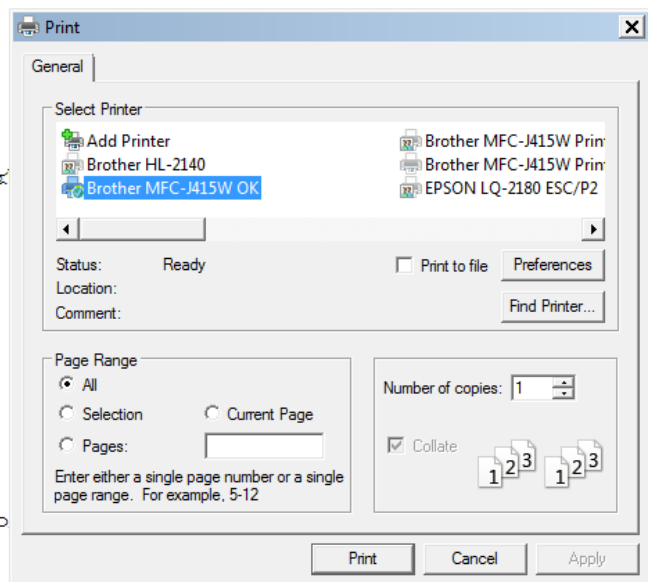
Print

General

Select Printer

Add Printer
Brother HL-2140
Brother MFC-J415W OK

Brother MFC-J415W Prin
Brother MFC-J415W Prin
EPSON LQ-2180 ESC/P2

Status: Ready
Location:
Comment:

Print to file

Preferences

Find Printer...

Page Range

All
Selection
Current Page
Pages:

Enter either a single page number or a single page range. For example, 5-12

Number of copies: 1

Collate

1 2 3 1 2 3

Print
Cancel
Apply